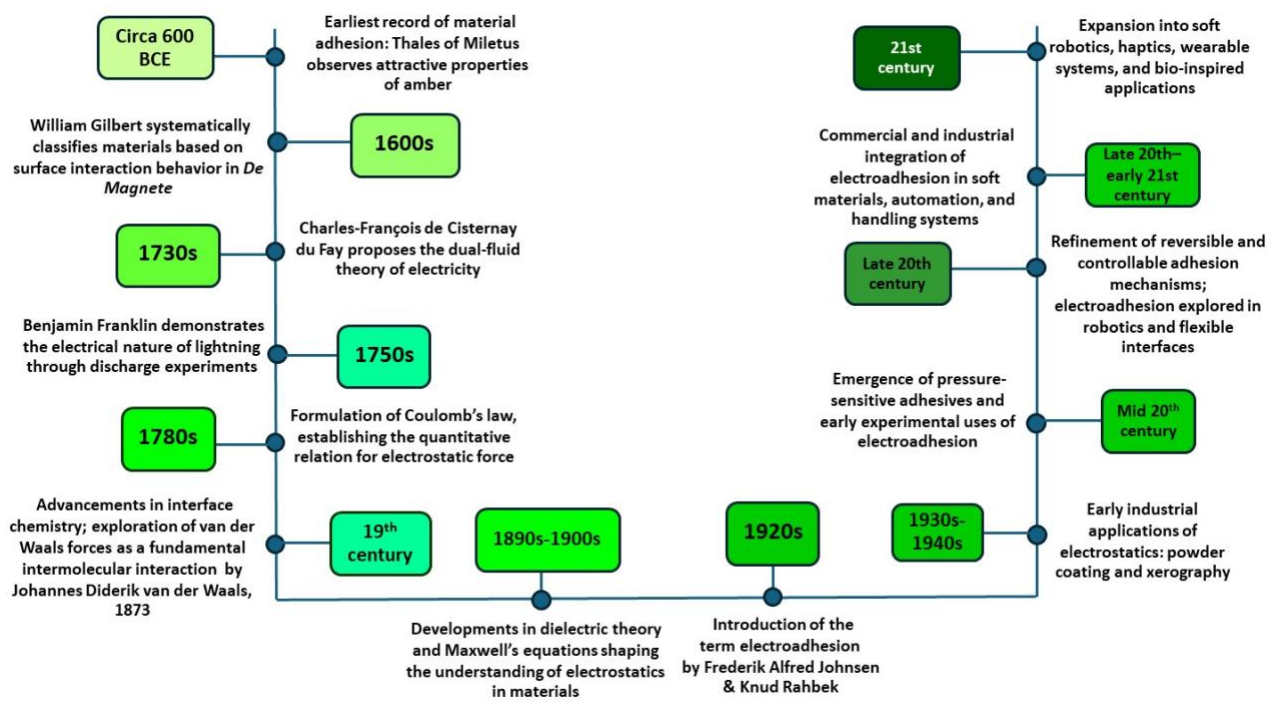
Circa 600 BCE

Earliest record of material adhesion: Thales of Miletus observes attractive properties of amber

William Gilbert systematically classifies materials based on surface interaction behavior in *De Magnete*

1600s

1730s

Charles-François de Cisternay du Fay proposes the dual-fluid theory of electricity

Benjamin Franklin demonstrates the electrical nature of lightning through discharge experiments

1750s

1780s

Formulation of Coulomb's law, establishing the quantitative relation for electrostatic force

Advancements in interface chemistry; exploration of van der Waals forces as a fundamental intermolecular interaction by Johannes Diderik van der Waals, 1873

$19^{th}$ century

1890s-1900s

Developments in dielectric theory and Maxwell's equations shaping the understanding of electrostatics in materials

1920s

Introduction of the term electroadhesion by Frederik Alfred Johnsen & Knud Rahbek

1930s-1940s

Early industrial applications of electrostatics: powder coating and xerography

Emergence of pressure-sensitive adhesives and early experimental uses of electroadhesion

Mid $20^{th}$ century

Late 20th century

Refinement of reversible and controllable adhesion mechanisms; electroadhesion explored in robotics and flexible interfaces

Commercial and industrial integration of electroadhesion in soft materials, automation, and handling systems

Late 20th–early 21st century

21st century

Expansion into soft robotics, haptics, wearable systems, and bio-inspired applications